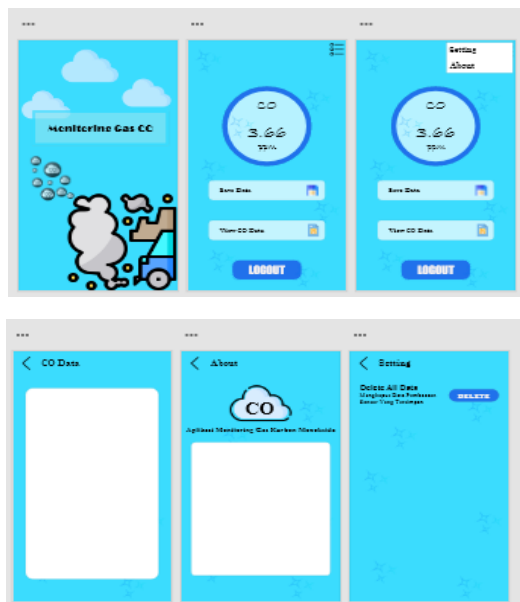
Monitoring Gas CO

CO
3.66
ppm

Save Data

View CO Data

LOGOUT

Setting
About

CO
3.66
ppm

Save Data

View CO Data

LOGOUT

CO Data

About

CO

Aplikasi Monitoring Gas Karbon Monoksida

Setting

Delete All Data
Menghapus Data Pembacaan Sensor Yang Tersimpan

DELETE